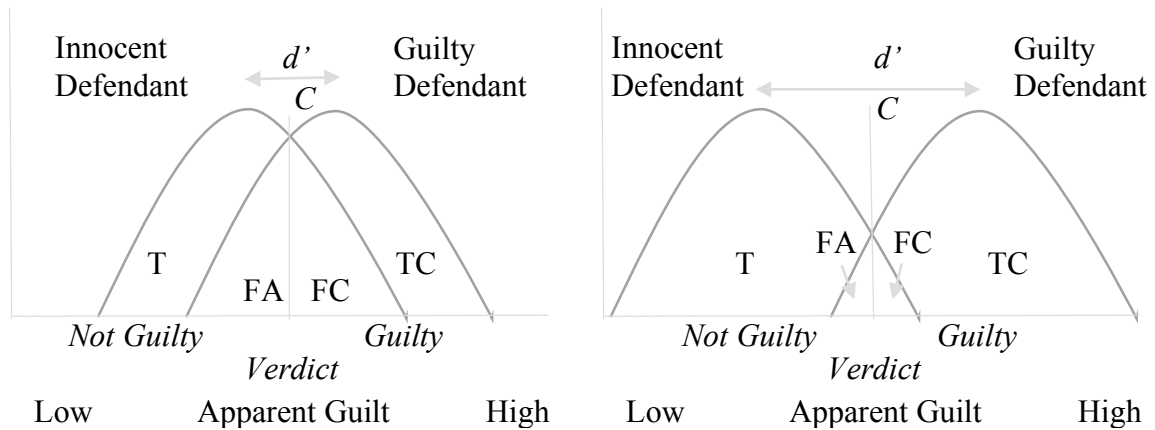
Innocent Defendant

d'

Guilty Defendant

C

T

FA FC

TC

Not Guilty

Guilty

Verdict

Low Apparent Guilt High

Innocent Defendant

d'

Guilty Defendant

C

FA FC

T

TC

Not Guilty

Guilty

Verdict

Low Apparent Guilt High